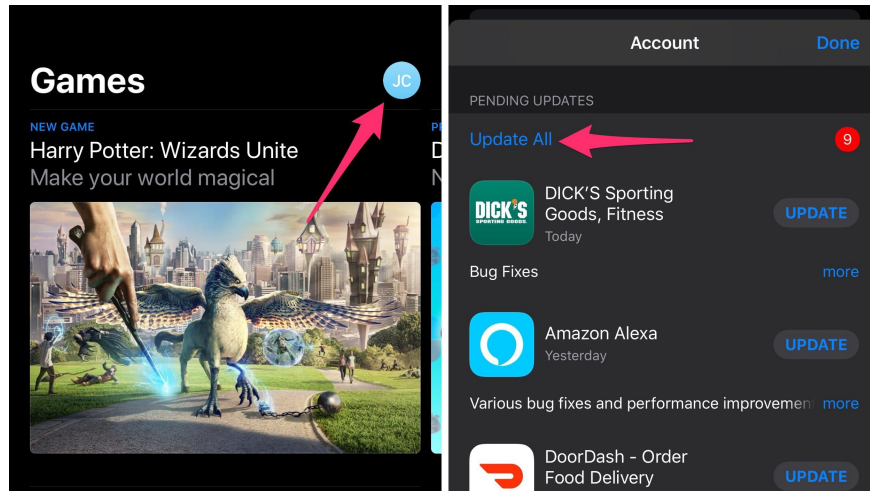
Games

JC

NEW GAME

Harry Potter: Wizards Unite

Make your world magical

PE

D

N

Account

Done

PENDING UPDATES

Update All

9

DICK'S SPORTING GOODS

DICK'S Sporting Goods, Fitness

Today

UPDATE

Bug Fixes

more

Amazon Alexa

Yesterday

UPDATE

Various bug fixes and performance improvemen

more

DoorDash - Order Food Delivery

UPDATE